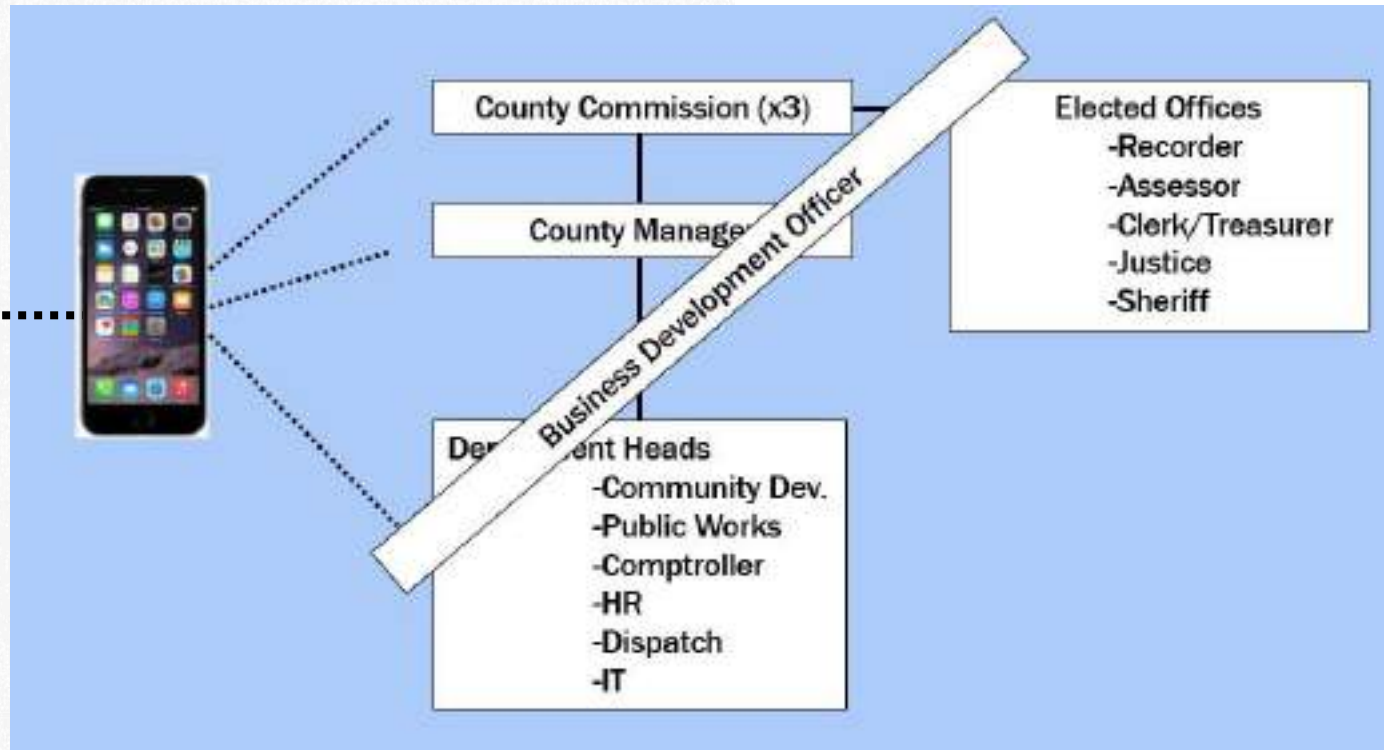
County Commission (x3)

Elected Offices
-Recorder
-Assessor
-Clerk/Treasurer
-Justice
-Sheriff

County Manage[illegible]

Business Development Officer

De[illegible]ent Heads
-Community Dev.
-Public Works
-Comptroller
-HR
-Dispatch
-IT